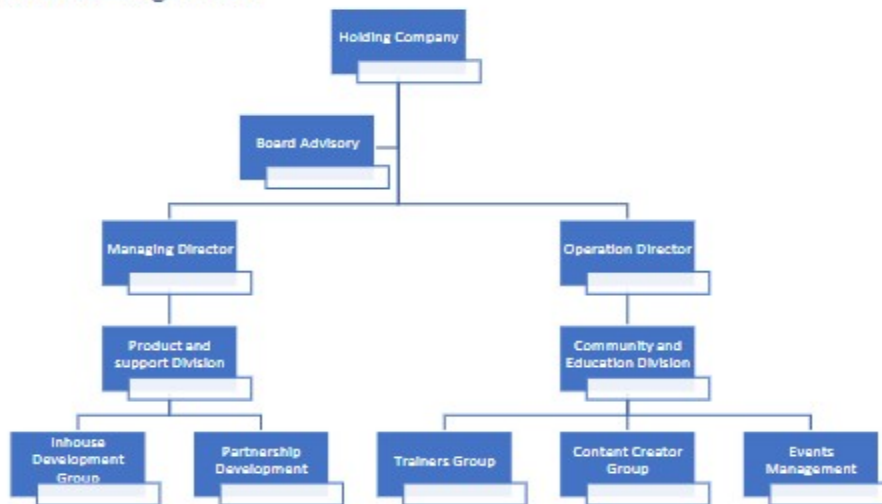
Holding Company

Board Advisory

Managing Director

Operation Director

Product and support Division

Community and Education Division

Inhouse Development Group

Partnership Development

Trainers Group

Content Creator Group

Events Management